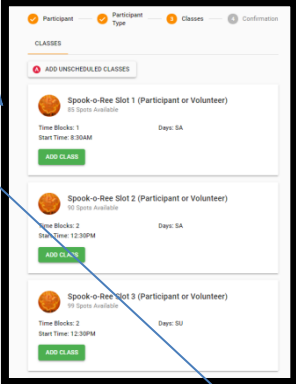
Participant — Participant Type — 3 Classes — 4 Confirmation

CLASSES

ADD UNSCHEDULED CLASSES

Spook-o-Ree Slot 1 (Participant or Volunteer)
85 Spots Available

Time Blocks: 1
Days: SA
Start Time: 8:30AM

ADD CLASS

Spook-o-Ree Slot 2 (Participant or Volunteer)
90 Spots Available

Time Blocks: 2
Days: SA
Start Time: 12:30PM

ADD CLASS

Spook-o-Ree Slot 3 (Participant or Volunteer)
99 Spots Available

Time Blocks: 2
Days: SU
Start Time: 12:30PM

ADD CLASS